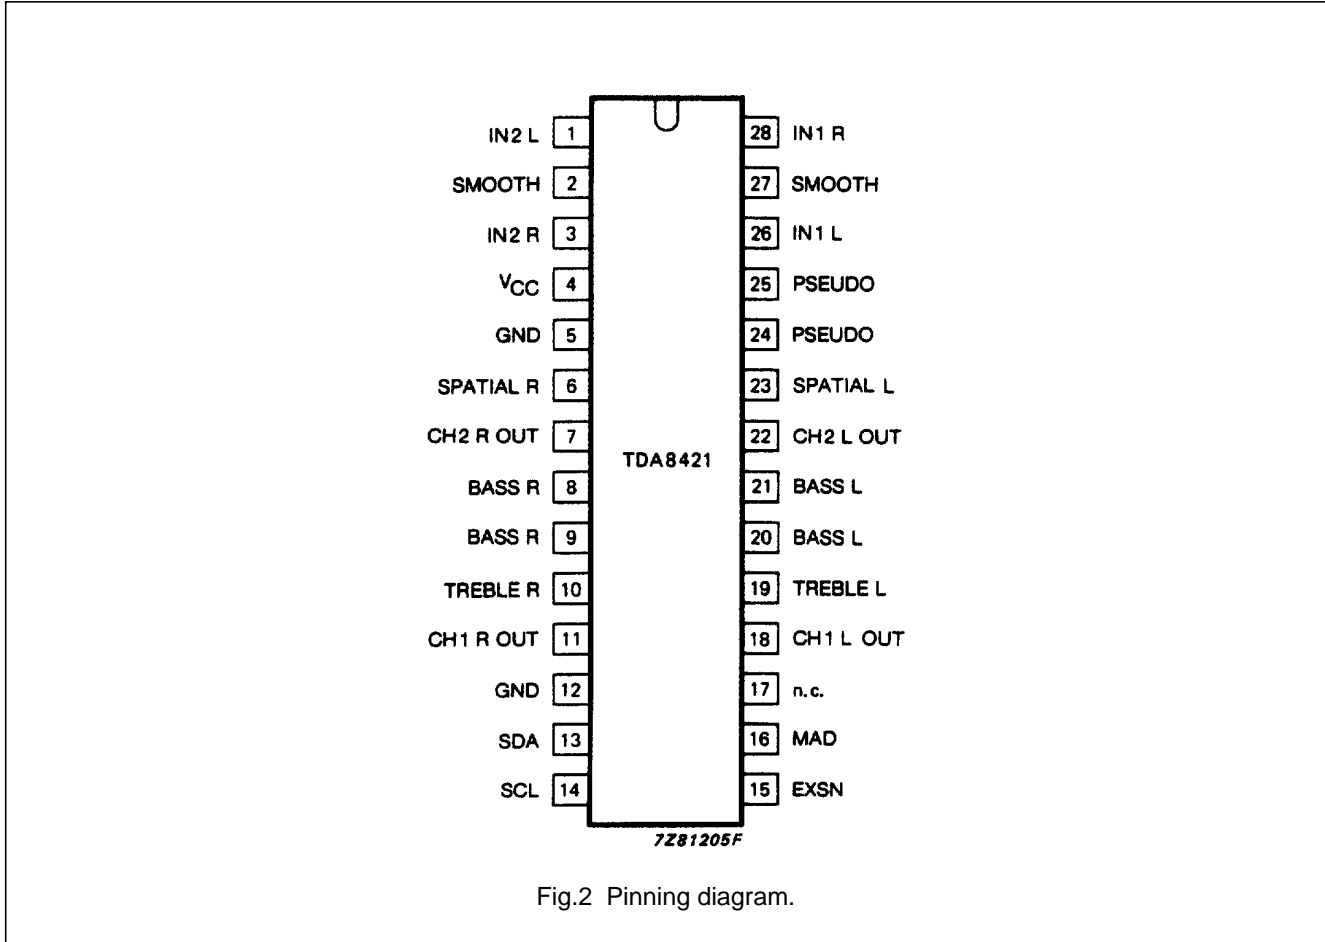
IN2 L 1
SMOOTH 2
IN2 R 3
$V_{CC}$ 4
GND 5
SPATIAL R 6
CH2 R OUT 7
BASS R 8
BASS R 9
TREBLE R 10
CH1 R OUT 11
GND 12
SDA 13
SCL 14

28 IN1 R
27 SMOOTH
26 IN1 L
25 PSEUDO
24 PSEUDO
23 SPATIAL L
22 CH2 L OUT
21 BASS L
20 BASS L
19 TREBLE L
18 CH1 L OUT
17 n.c.
16 MAD
15 EXSN

TDA8421

7Z81205F

Fig.2 Pinning diagram.